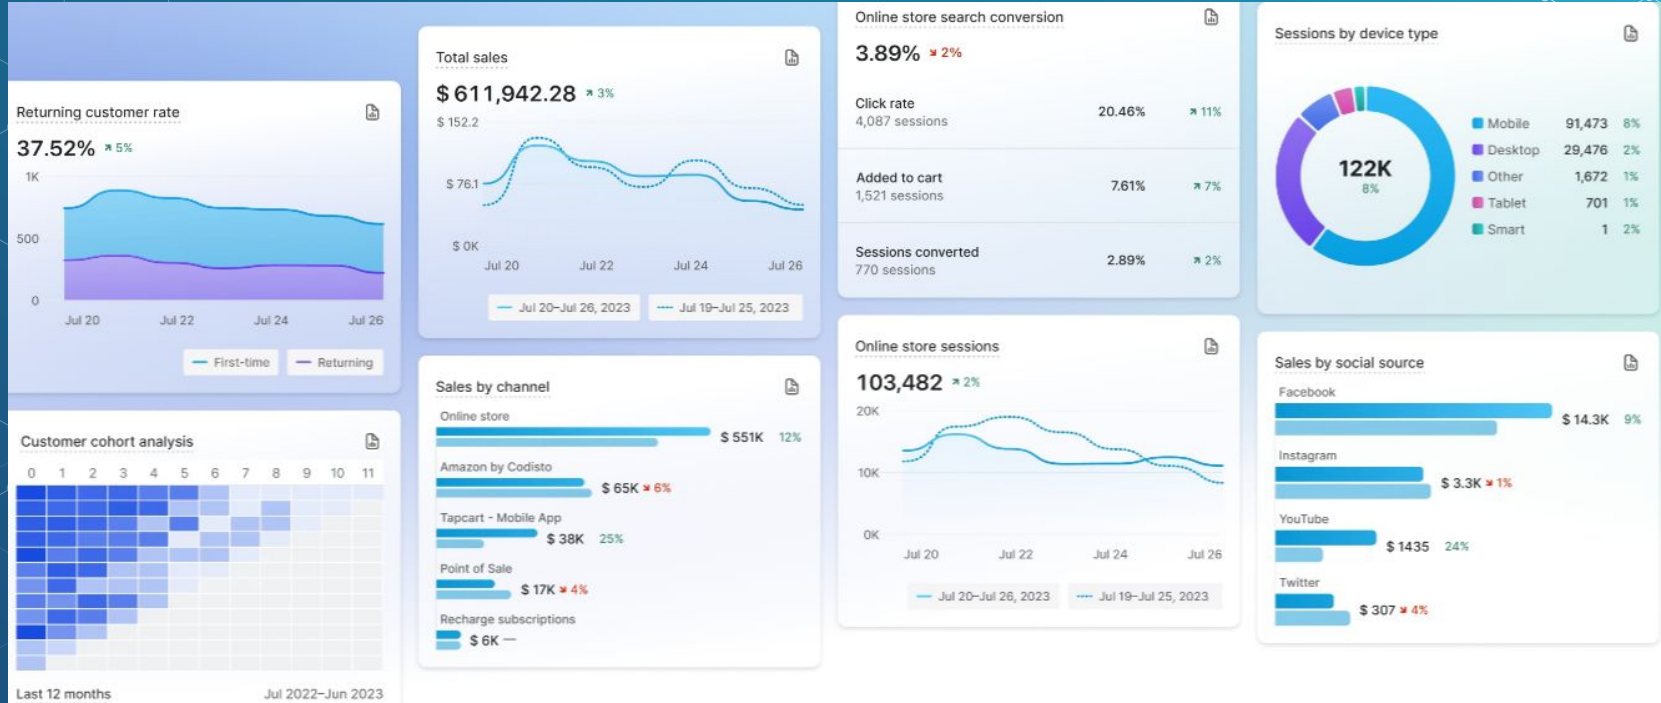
Returning customer rate

37.52% ↗ 5%

1K

500

0

Jul 20 Jul 22 Jul 24 Jul 26

— First-time — Returning

Customer cohort analysis

0 1 2 3 4 5 6 7 8 9 10 11

Last 12 months Jul 2022–Jun 2023

Total sales

$ 611,942.28 ↗ 3%

$ 152.2

$ 76.1

$ 0K

Jul 20 Jul 22 Jul 24 Jul 26

— Jul 20–Jul 26, 2023 — Jul 19–Jul 25, 2023

Sales by channel

Online store

$ 551K 12%

Amazon by Codisto

$ 65K ↘ 6%

Tapcart - Mobile App

$ 38K 25%

Point of Sale

$ 17K ↘ 4%

Recharge subscriptions

$ 6K —

Online store search conversion

3.89% ↘ 2%

Click rate
4,087 sessions
20.46% ↗ 11%

Added to cart
1,521 sessions
7.61% ↗ 7%

Sessions converted
770 sessions
2.89% ↗ 2%

Online store sessions

103,482 ↗ 2%

20K

10K

0K

Jul 20 Jul 22 Jul 24 Jul 26

— Jul 20–Jul 26, 2023 — Jul 19–Jul 25, 2023

Sessions by device type

122K
8%

| | | |
|---|---|---|
| Mobile | 91,473 | 8% |
| Desktop | 29,476 | 2% |
| Other | 1,672 | 1% |
| Tablet | 701 | 1% |
| Smart | 1 | 2% |

Sales by social source

Facebook

$ 14.3K 9%

Instagram

$ 3.3K ↘ 1%

YouTube

$ 1435 24%

Twitter

$ 307 ↘ 4%